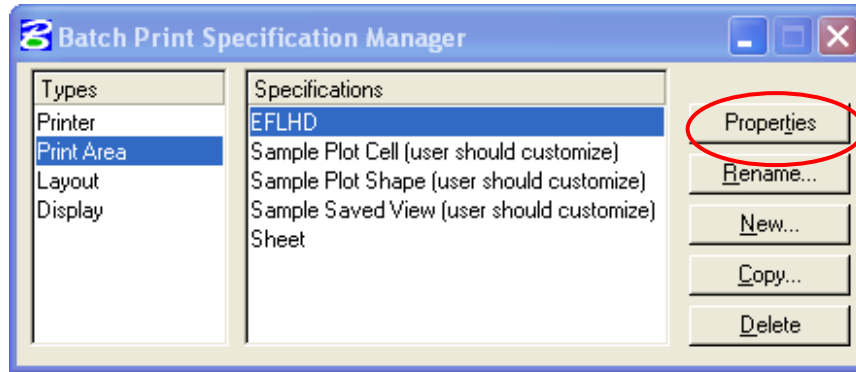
Batch Print Specification Manager

| Types |
|---|
| Printer |
| Print Area |
| Layout |
| Display |

| Specifications |
|---|
| EFLHD |
| Sample Plot Cell (user should customize) |
| Sample Plot Shape (user should customize) |
| Sample Saved View (user should customize) |
| Sheet |

Properties
Rename...
New...
Copy...
Delete